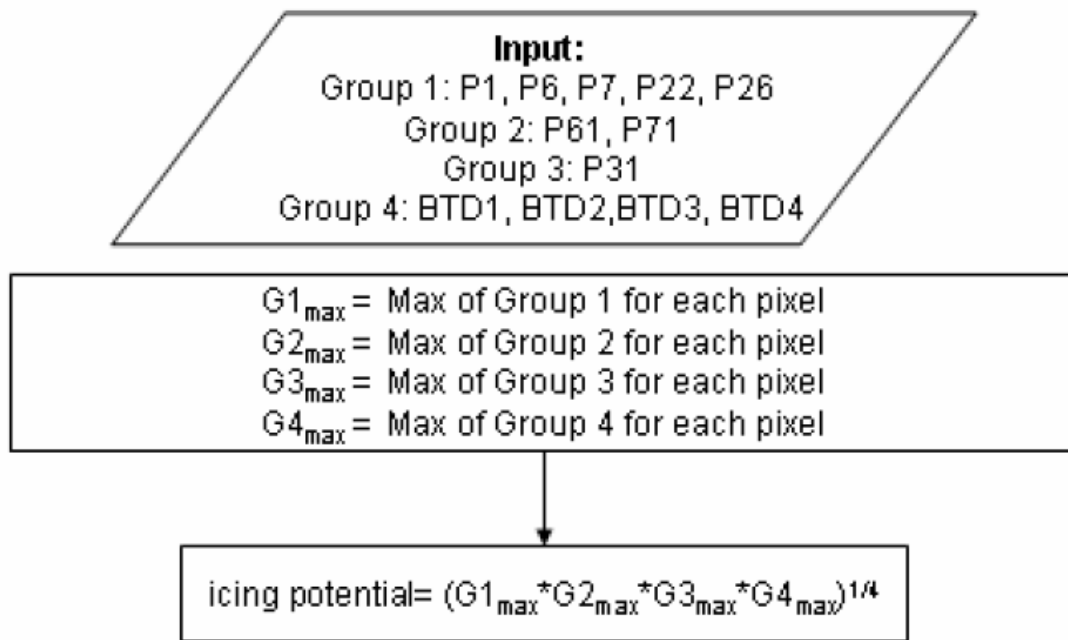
**Input:**
Group 1: P1, P6, P7, P22, P26
Group 2: P61, P71
Group 3: P31
Group 4: BTD1, BTD2,BTD3, BTD4

$G1_{max}$ = Max of Group 1 for each pixel
$G2_{max}$ = Max of Group 2 for each pixel
$G3_{max}$ = Max of Group 3 for each pixel
$G4_{max}$ = Max of Group 4 for each pixel

icing potential= $(G1_{max}*G2_{max}*G3_{max}*G4_{max})^{1/4}$